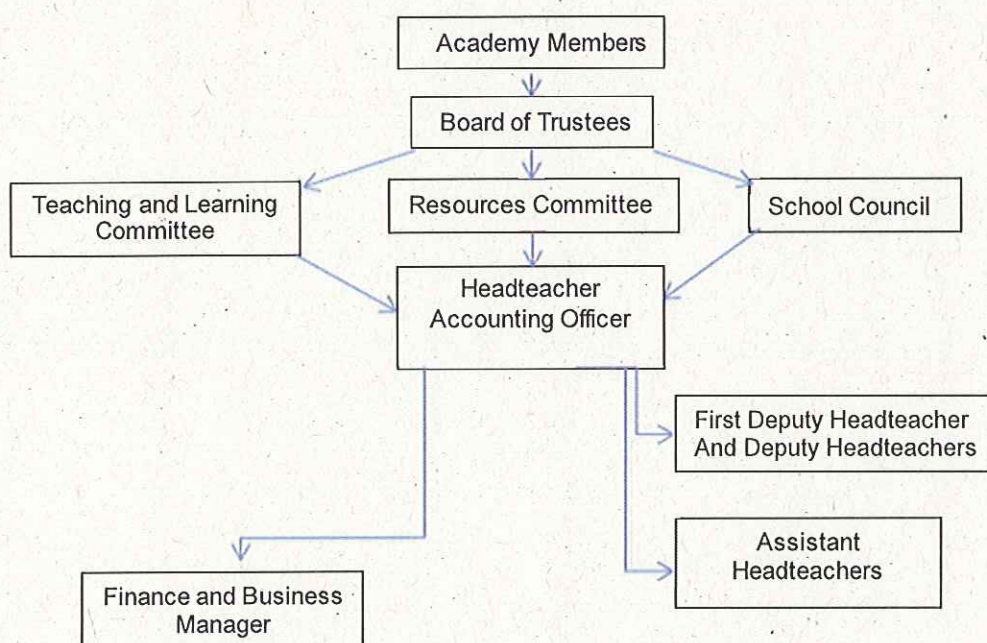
Academy Members

Board of Trustees

Teaching and Learning Committee

Resources Committee

School Council

Headteacher Accounting Officer

First Deputy Headteacher And Deputy Headteachers

Assistant Headteachers

Finance and Business Manager